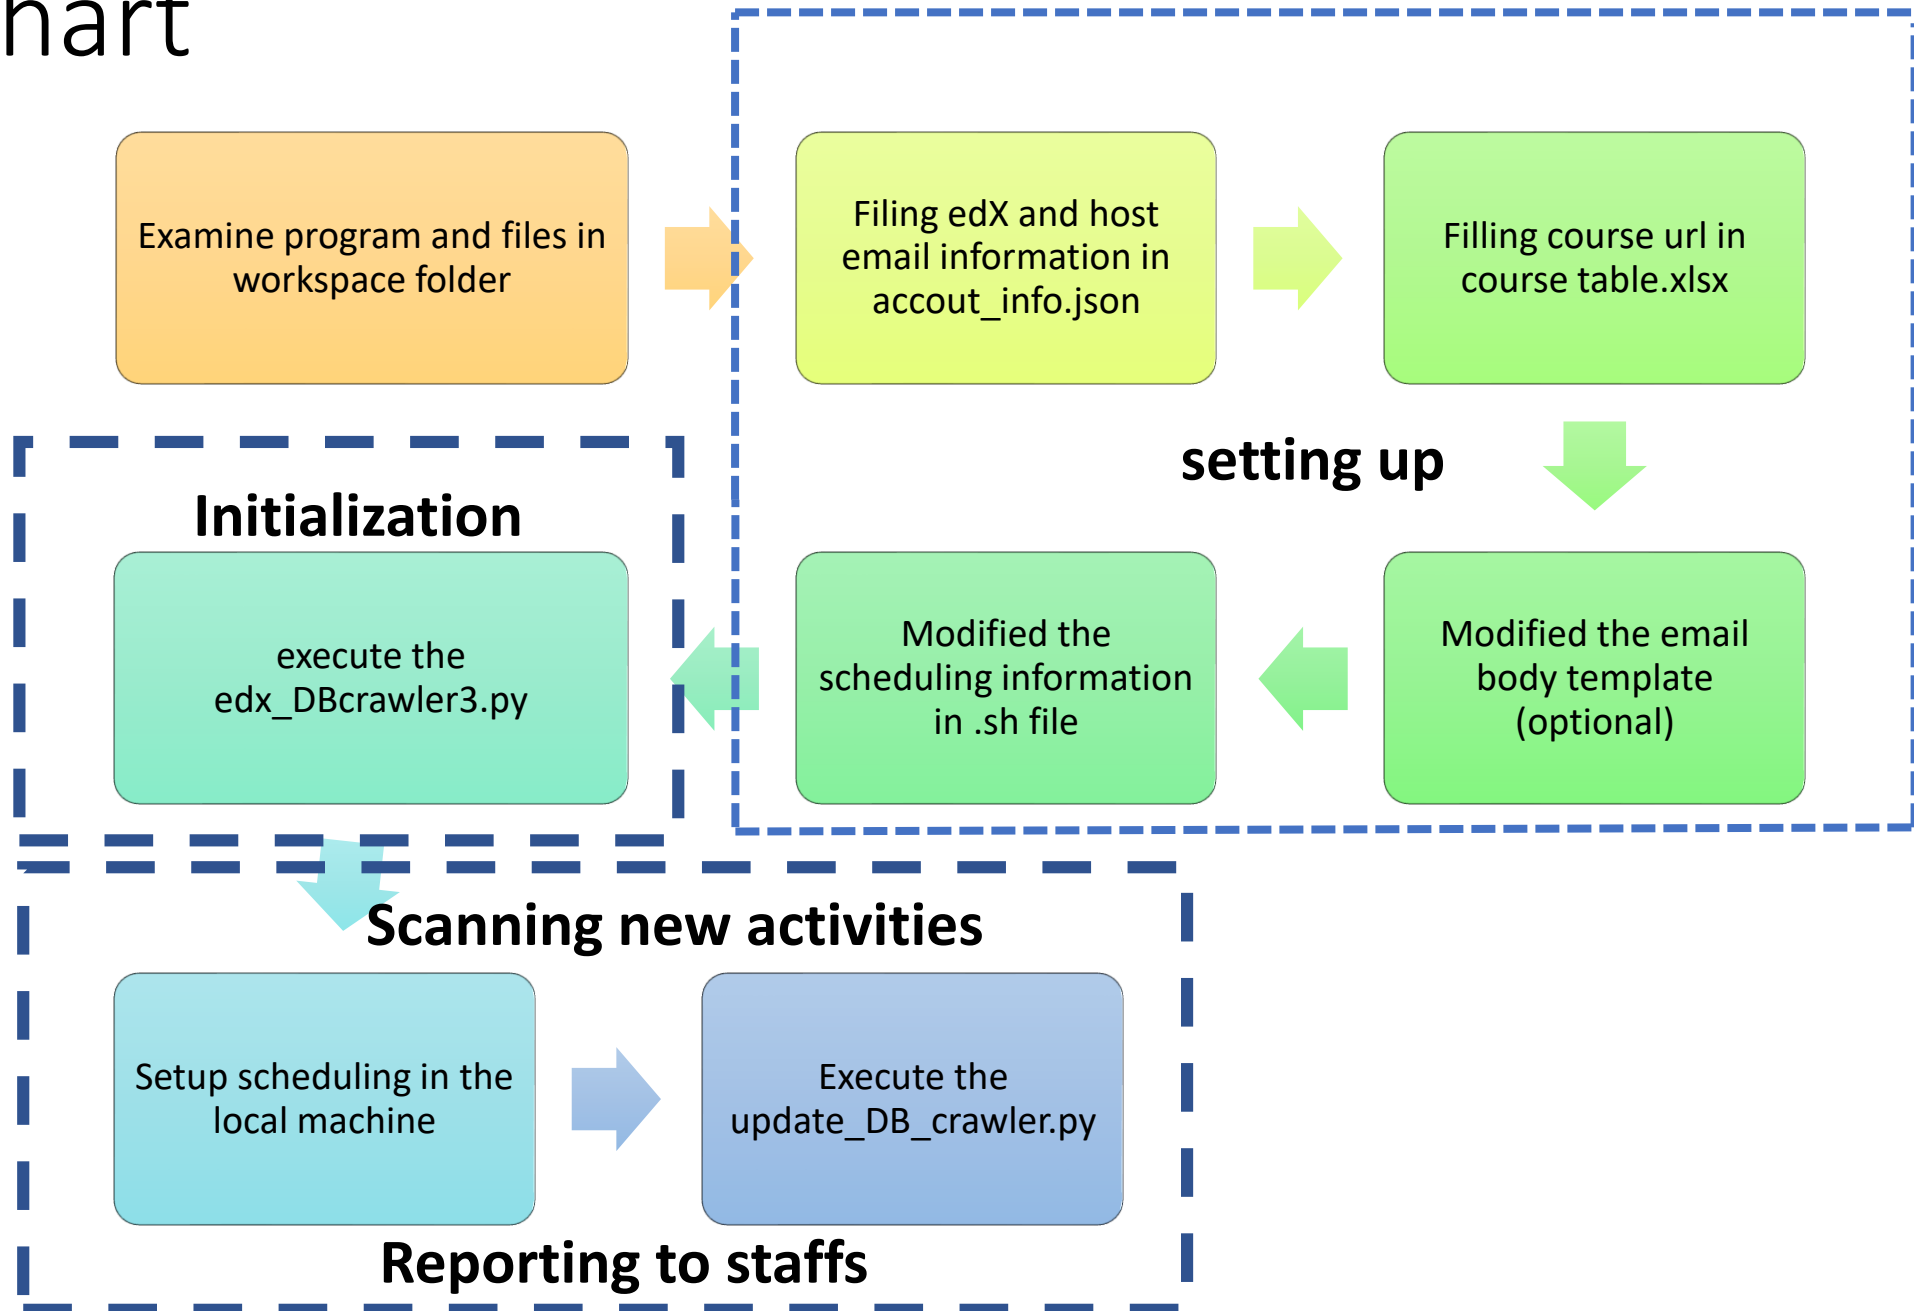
hart

Examine program and files in workspace folder

Filing edX and host email information in accout_info.json

Filling course url in course table.xlsx

setting up

Initialization

execute the edx_DBcrawler3.py

Modified the scheduling information in .sh file

Modified the email body template (optional)

Scanning new activities

Setup scheduling in the local machine

Execute the update_DB_crawler.py

Reporting to staffs